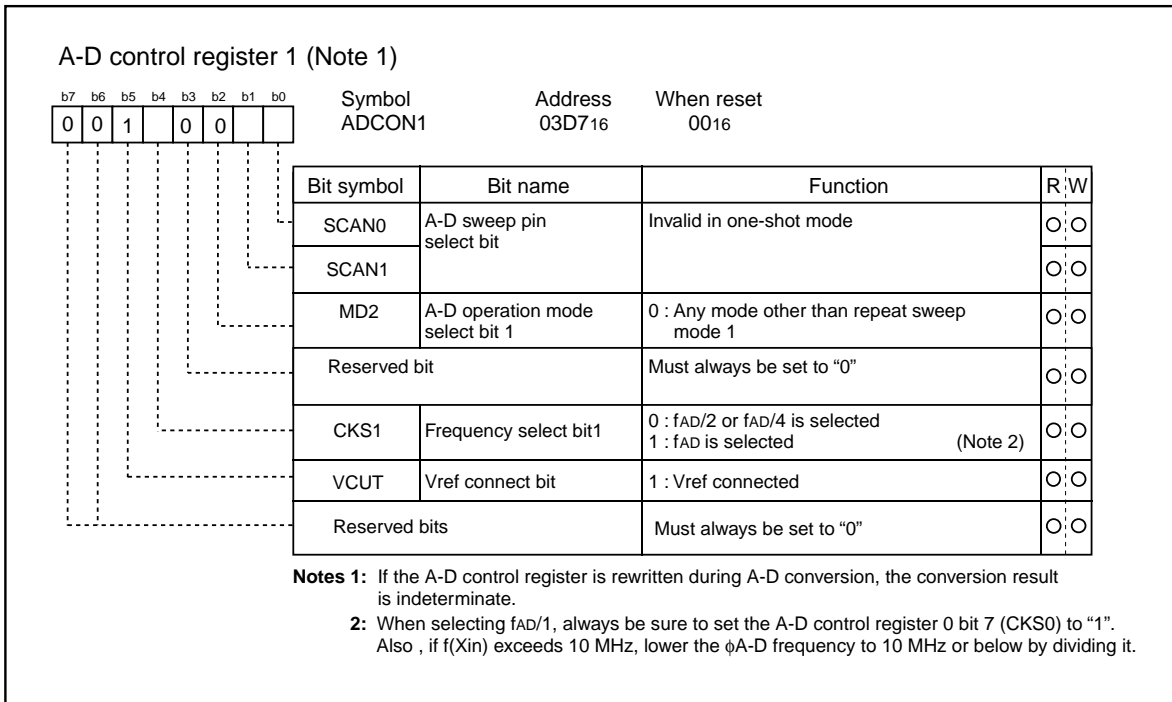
A-D control register 1 (Note 1)

b7 b6 b5 b4 b3 b2 b1 b0
0 0 1 0 0

Symbol ADCON1
Address $03D7_{16}$
When reset $00_{16}$

| Bit symbol | Bit name | Function | R | W |
|---|---|---|---|---|
| SCAN0 | A-D sweep pin select bit | Invalid in one-shot mode | O | O |
| SCAN1 | | | O | O |
| MD2 | A-D operation mode select bit 1 | 0 : Any mode other than repeat sweep mode 1 | O | O |
| Reserved bit | | Must always be set to “0” | O | O |
| CKS1 | Frequency select bit1 | 0 : $f_{AD}/2$ or $f_{AD}/4$ is selected<br>1 : $f_{AD}$ is selected (Note 2) | O | O |
| VCUT | Vref connect bit | 1 : Vref connected | O | O |
| Reserved bits | | Must always be set to “0” | O | O |

Notes 1: If the A-D control register is rewritten during A-D conversion, the conversion result is indeterminate.
2: When selecting $f_{AD}/1$, always be sure to set the A-D control register 0 bit 7 (CKS0) to “1”. Also , if f(Xin) exceeds 10 MHz, lower the $\phi$A-D frequency to 10 MHz or below by dividing it.